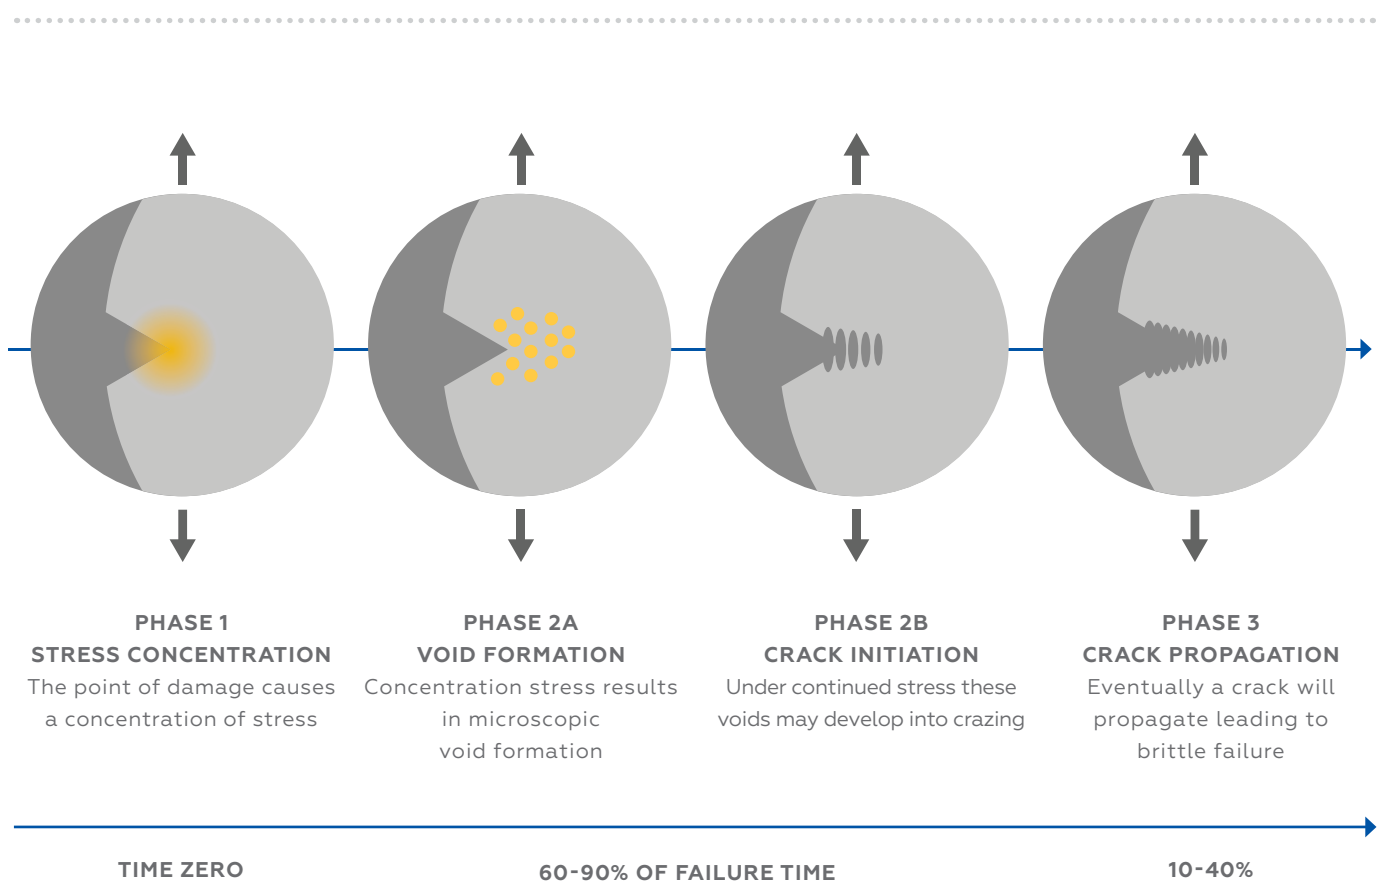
PHASE 1
STRESS CONCENTRATION
The point of damage causes a concentration of stress

PHASE 2A
VOID FORMATION
Concentration stress results in microscopic void formation

PHASE 2B
CRACK INITIATION
Under continued stress these voids may develop into crazing

PHASE 3
CRACK PROPAGATION
Eventually a crack will propagate leading to brittle failure

TIME ZERO

60-90% OF FAILURE TIME

10-40%